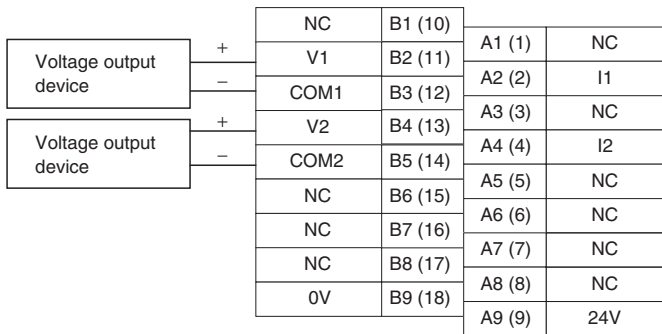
Voltage output device

+

–

Voltage output device

+

–

| NC | B1 (10) |
|---|---|
| V1 | B2 (11) |
| COM1 | B3 (12) |
| V2 | B4 (13) |
| COM2 | B5 (14) |
| NC | B6 (15) |
| NC | B7 (16) |
| NC | B8 (17) |
| 0V | B9 (18) |

| A1 (1) | NC |
|---|---|
| A2 (2) | I1 |
| A3 (3) | NC |
| A4 (4) | I2 |
| A5 (5) | NC |
| A6 (6) | NC |
| A7 (7) | NC |
| A8 (8) | NC |
| A9 (9) | 24V |